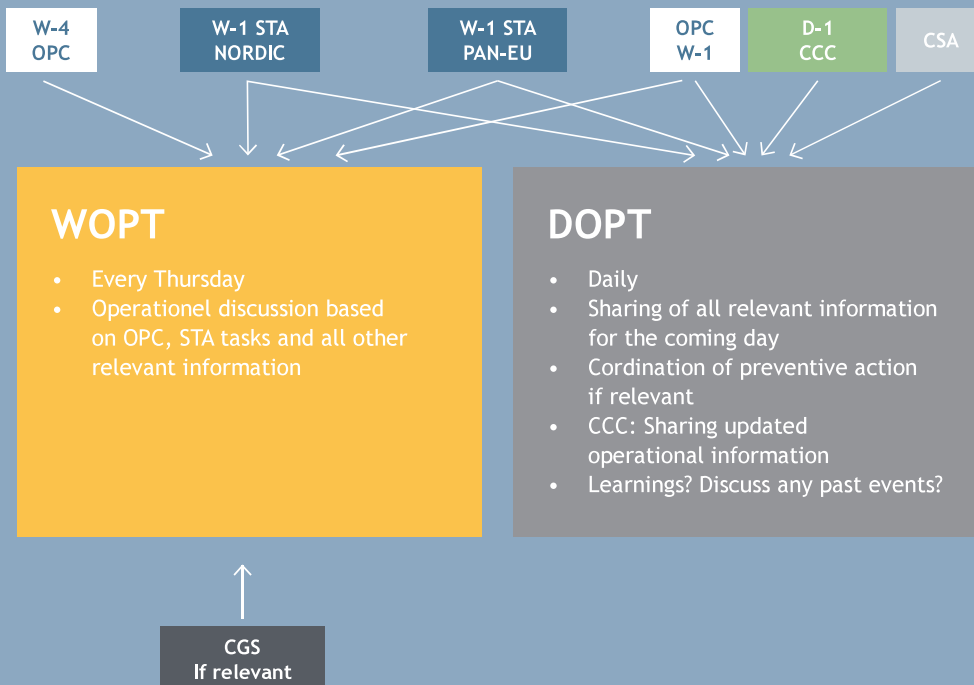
W-4
OPC

W-1 STA
NORDIC

W-1 STA
PAN-EU

OPC
W-1

D-1
CCC

CSA

WOPT

- Every Thursday
- Operationel discussion based on OPC, STA tasks and all other relevant information

DOPT

- Daily
- Sharing of all relevant information for the coming day
- Cordination of preventive action if relevant
- CCC: Sharing updated operational information
- Learnings? Discuss any past events?

CGS
If relevant